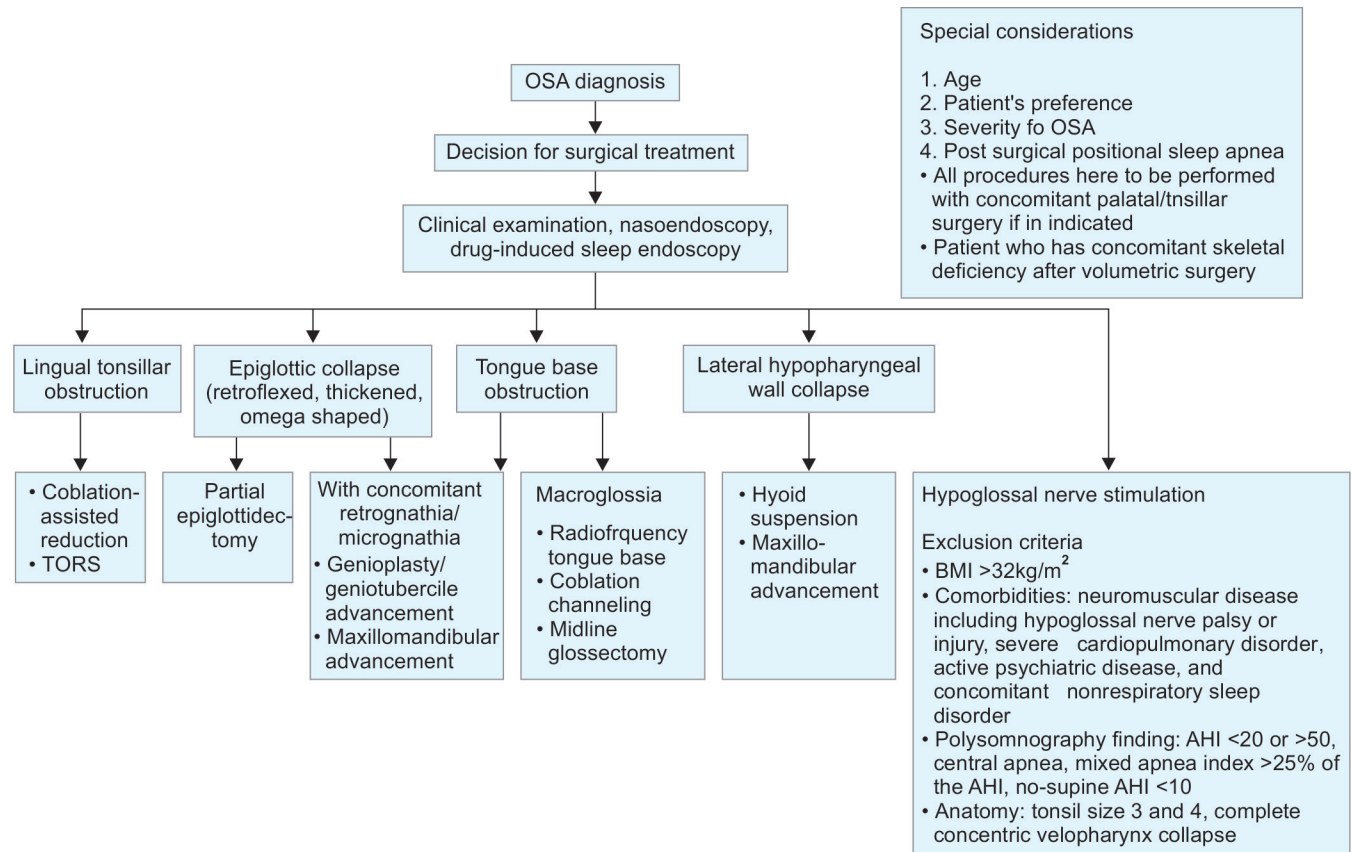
Special considerations

1. Age
2. Patient's preference
3. Severity fo OSA
4. Post surgical positional sleep apnea
• All procedures here to be performed with concomitant palatal/tnsillar surgery if in indicated
• Patient who has concomitant skeletal deficiency after volumetric surgery

OSA diagnosis

Decision for surgical treatment

Clinical examination, nasoendoscopy, drug-induced sleep endoscopy

Lingual tonsillar obstruction

Epiglottic collapse (retroflexed, thickened, omega shaped)

Tongue base obstruction

Lateral hypopharyngeal wall collapse

• Coblation-assisted reduction
• TORS

Partial epiglottidectomy

With concomitant retrognathia/ micrognathia
• Genioplasty/ geniotubercile advancement
• Maxillomandibular advancement

Macroglossia
• Radiofrquency tongue base
• Coblation channeling
• Midline glossectomy

• Hyoid suspension
• Maxillo-mandibular advancement

Hypoglossal nerve stimulation

Exclusion criteria
• BMI >32kg/m$^2$
• Comorbidities: neuromuscular disease including hypoglossal nerve palsy or injury, severe cardiopulmonary disorder, active psychiatric disease, and concomitant nonrespiratory sleep disorder
• Polysomnography finding: AHI <20 or >50, central apnea, mixed apnea index >25% of the AHI, no-supine AHI <10
• Anatomy: tonsil size 3 and 4, complete concentric velopharynx collapse